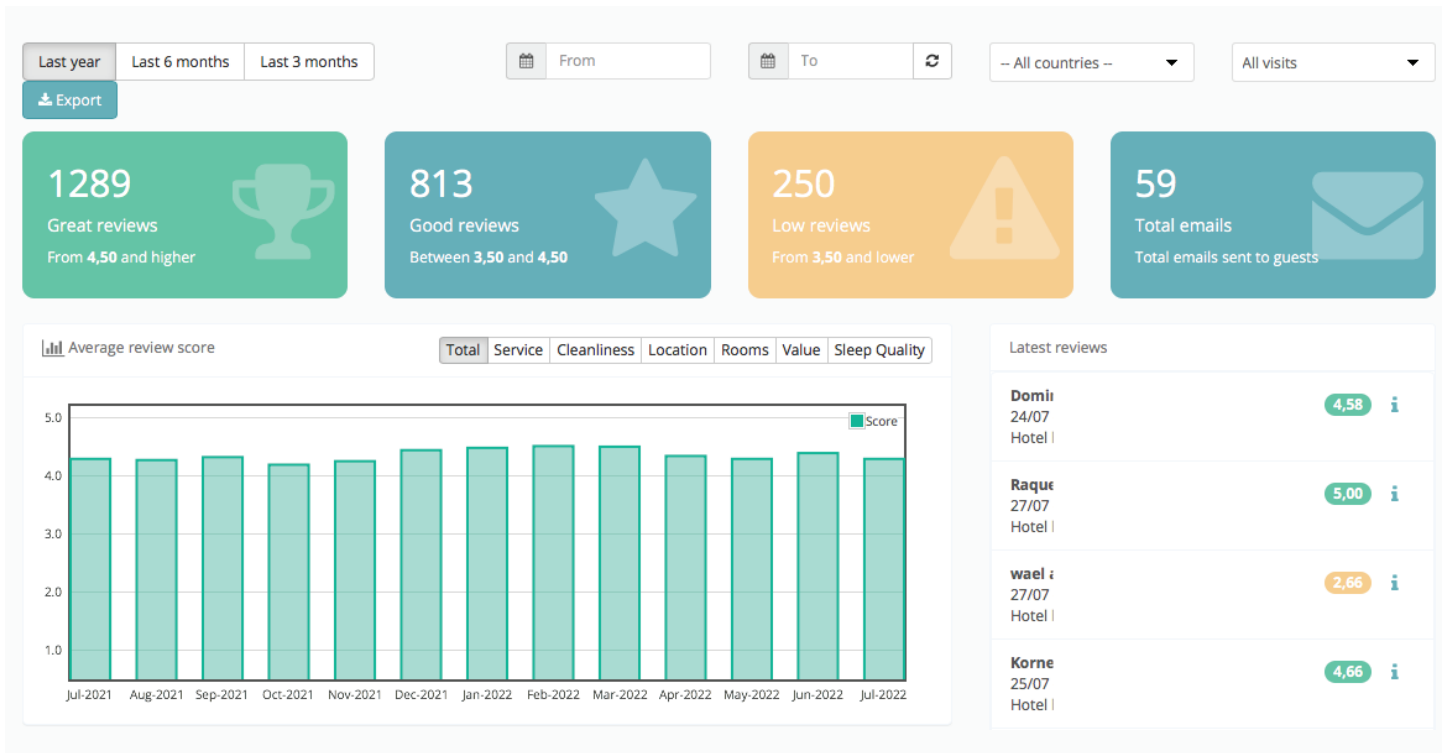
Last year | Last 6 months | Last 3 months

From

To

-- All countries --

All visits

Export

1289
Great reviews
From **4,50** and higher

813
Good reviews
Between **3,50** and **4,50**

250
Low reviews
From **3,50** and lower

59
Total emails
Total emails sent to guests

Average review score

Total | Service | Cleanliness | Location | Rooms | Value | Sleep Quality

Score

5.0
4.0
3.0
2.0
1.0

Jul-2021 Aug-2021 Sep-2021 Oct-2021 Nov-2021 Dec-2021 Jan-2022 Feb-2022 Mar-2022 Apr-2022 May-2022 Jun-2022 Jul-2022

Latest reviews

Domi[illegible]
24/07
Hotel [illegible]
4,58

Raque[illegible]
27/07
Hotel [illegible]
5,00

wael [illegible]
27/07
Hotel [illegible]
2,66

Korne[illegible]
25/07
Hotel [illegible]
4,66